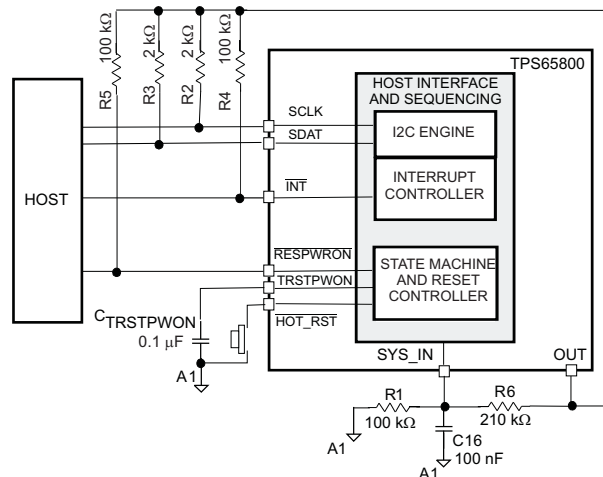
100 kΩ
2 kΩ
2 kΩ
100 kΩ
R5
R3
R2
R4
TPS65800
HOST INTERFACE AND SEQUENCING
SCLK
SDAT
I2C ENGINE
HOST
$\overline{INT}$
INTERRUPT CONTROLLER
$\overline{RESPWRON}$
TRSTPWON
STATE MACHINE AND RESET CONTROLLER
$C_{TRSTPWON}$
0.1 µF
$\overline{HOT\_RST}$
A1
SYS_IN
OUT
R1
100 kΩ
R6
210 kΩ
A1
C16
100 nF
A1